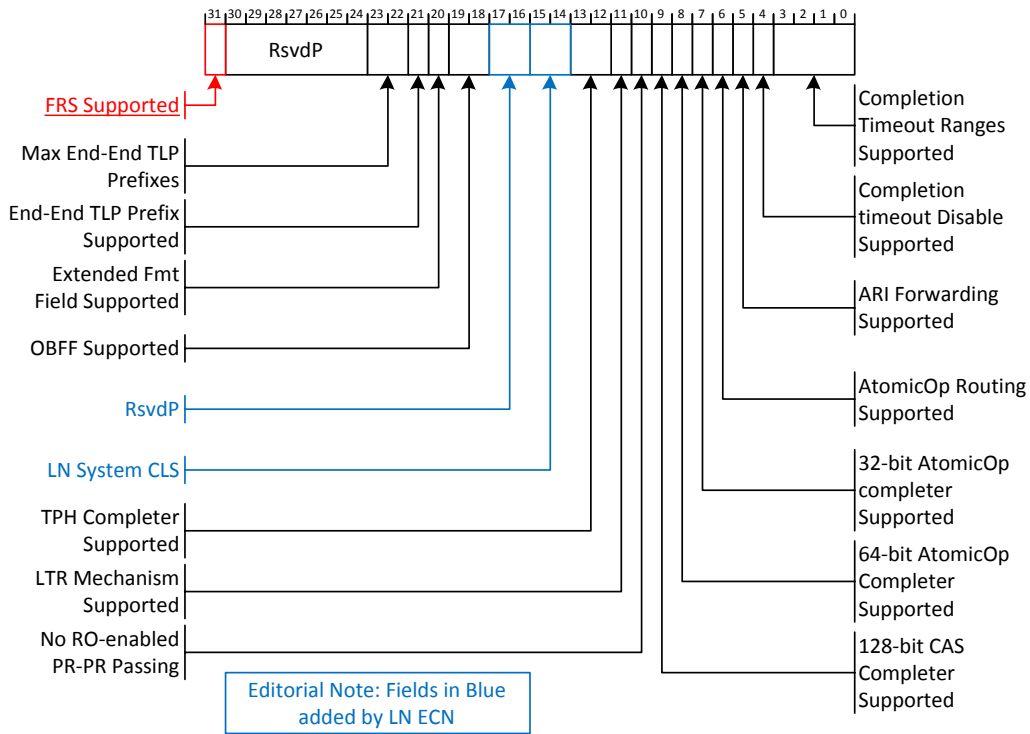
31 30 29 28 27 26 25 24 23 22 21 20 19 18 17 16 15 14 13 12 11 10 9 8 7 6 5 4 3 2 1 0

RsvdP

FRS Supported

Max End-End TLP Prefixes

End-End TLP Prefix Supported

Extended Fmt Field Supported

OBFF Supported

RsvdP

LN System CLS

TPH Completer Supported

LTR Mechanism Supported

No RO-enabled PR-PR Passing

Editorial Note: Fields in Blue added by LN ECN

Completion Timeout Ranges Supported

Completion timeout Disable Supported

ARI Forwarding Supported

AtomicOp Routing Supported

32-bit AtomicOp completer Supported

64-bit AtomicOp Completer Supported

128-bit CAS Completer Supported